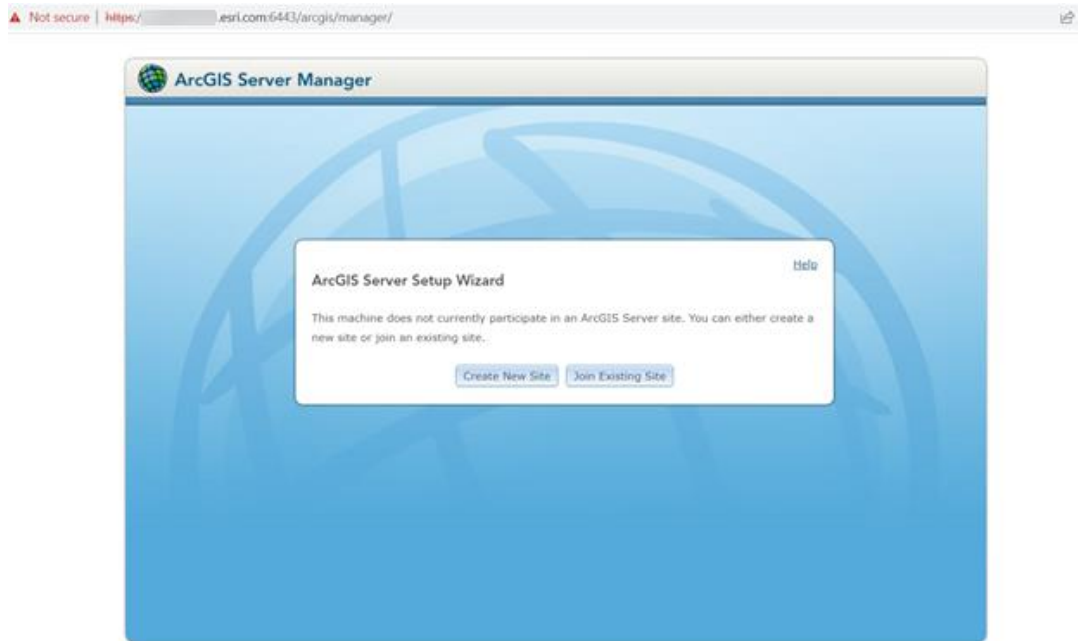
Not secure | https:/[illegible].esri.com:6443/arcgis/manager/

ArcGIS Server Manager

Help

ArcGIS Server Setup Wizard

This machine does not currently participate in an ArcGIS Server site. You can either create a new site or join an existing site.

Create New Site | Join Existing Site